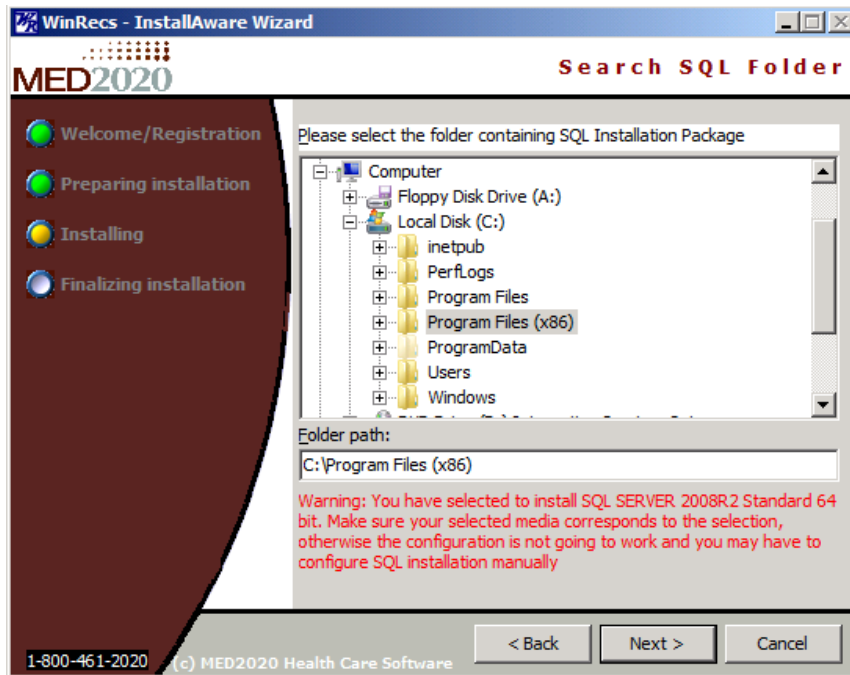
WinRecs - InstallAware Wizard

MED2020

Search SQL Folder

Welcome/Registration

Preparing installation

Installing

Finalizing installation

Please select the folder containing SQL Installation Package

Computer
Floppy Disk Drive (A:)
Local Disk (C:)
inetpub
PerfLogs
Program Files
Program Files (x86)
ProgramData
Users
Windows
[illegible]

Folder path:

C:\Program Files (x86)

Warning: You have selected to install SQL SERVER 2008R2 Standard 64 bit. Make sure your selected media corresponds to the selection, otherwise the configuration is not going to work and you may have to configure SQL installation manually

1-800-461-2020 (c) MED2020 Health Care Software

< Back

Next >

Cancel